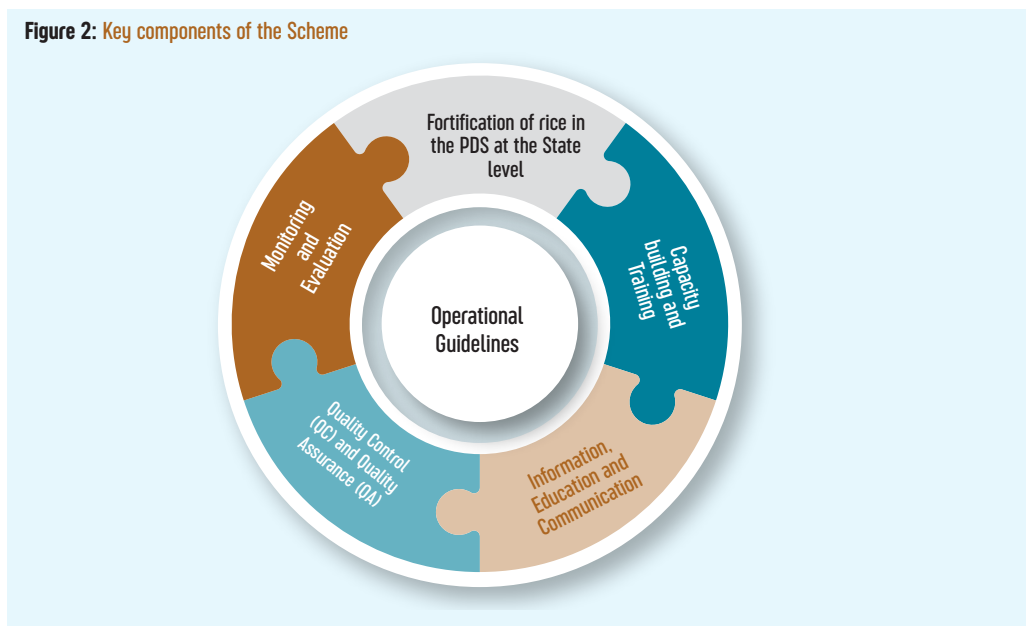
Figure 2: Key components of the Scheme

Fortification of rice in the PDS at the State level

Capacity building and Training

Information, Education and Communication

Quality Control (QC) and Quality Assurance (QA)

Monitoring and Evaluation

Operational Guidelines